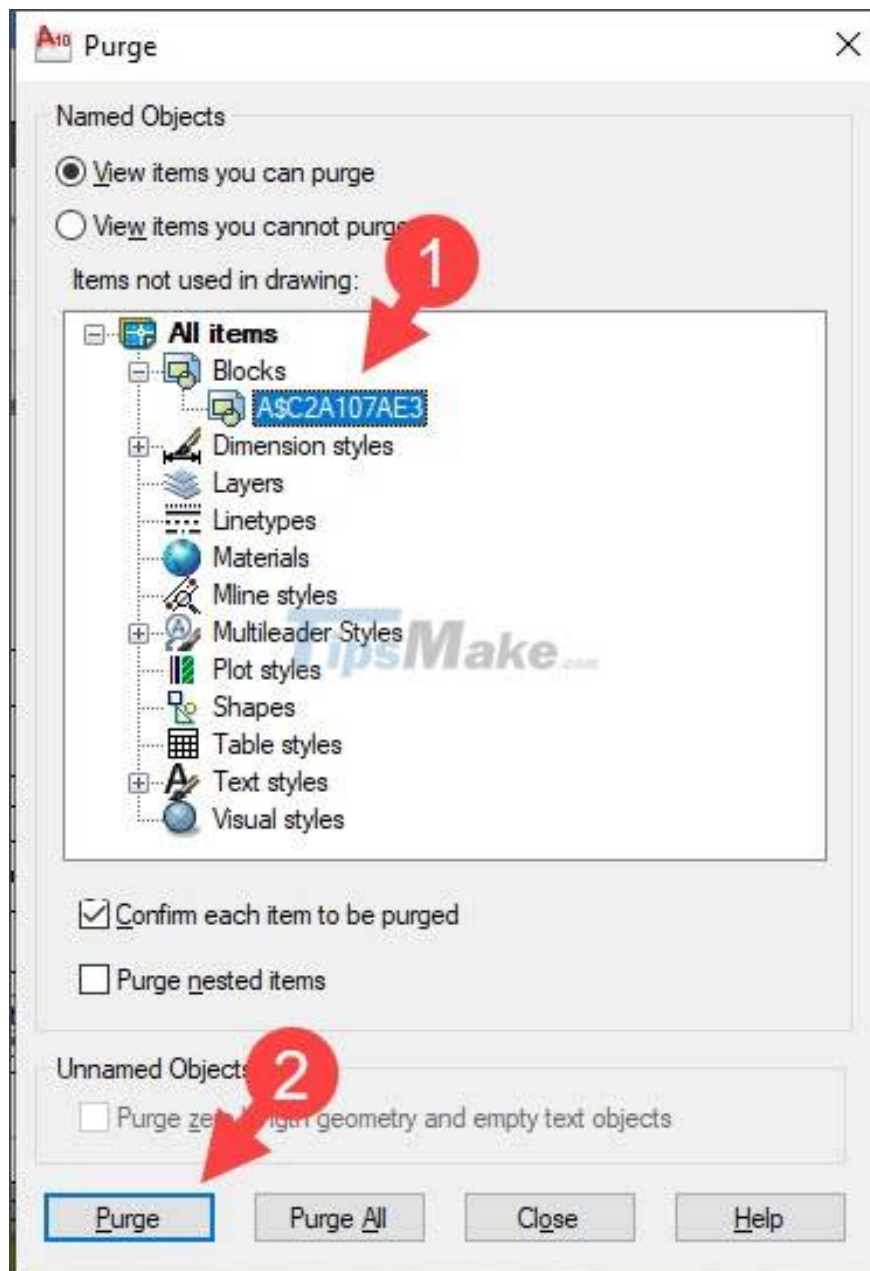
Purge

Named Objects

View items you can purge

View items you cannot purg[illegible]

1

Items not used in drawing:

All items
Blocks
A$C2A107AE3
Dimension styles
Layers
Linetypes
Materials
Mline styles
Multileader Styles
Plot styles
Shapes
Table styles
Text styles
Visual styles

TipsMake.com

Confirm each item to be purged

Purge nested items

Unnamed Object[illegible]

2

Purge ze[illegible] geometry and empty text objects

Purge | Purge All | Close | Help